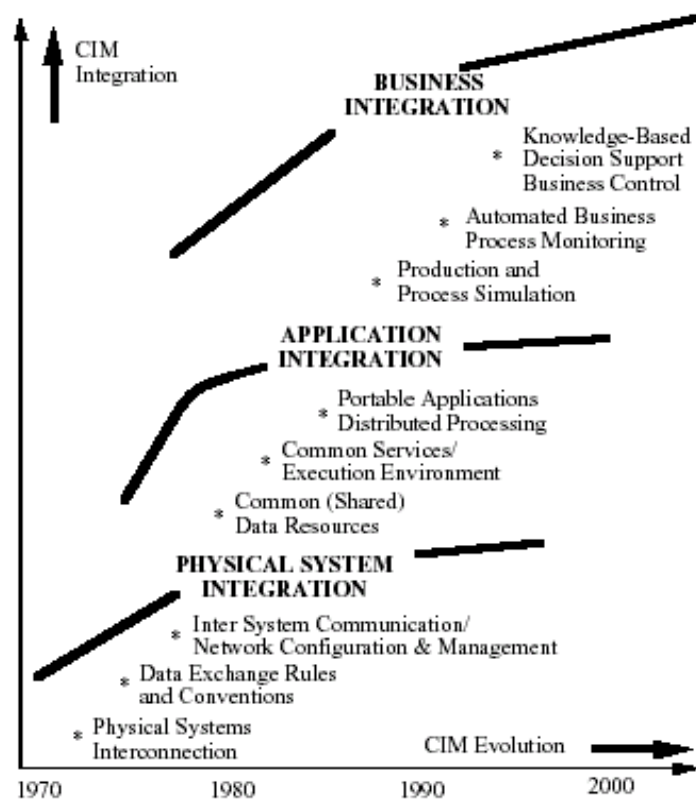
CIM Integration

BUSINESS INTEGRATION

* Knowledge-Based Decision Support Business Control

* Automated Business Process Monitoring

* Production and Process Simulation

APPLICATION INTEGRATION

* Portable Applications Distributed Processing

* Common Services/ Execution Environment

* Common (Shared) Data Resources

PHYSICAL SYSTEM INTEGRATION

* Inter System Communication/ Network Configuration & Management

* Data Exchange Rules and Conventions

* Physical Systems Interconnection

CIM Evolution

1970 1980 1990 2000